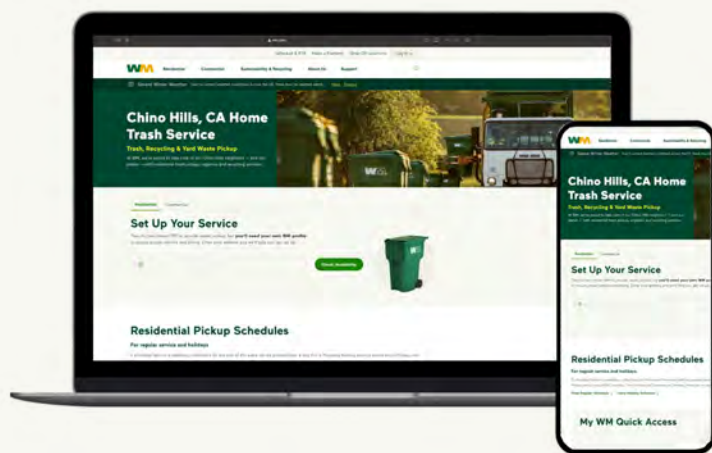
WM Residential Commercial Sustainability & Recycling About Us Support

Chino Hills, CA Home Trash Service

Trash, Recycling & Yard Waste Pickup

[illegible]

Residential Commercial

Set Up Your Service

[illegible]

Check Availability

Residential Pickup Schedules

For regular service and holidays

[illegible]

WM Residential Commercial Sustainability & Recycling

Chino Hills, CA Home Trash Service

Trash, Recycling & Yard Waste Pickup

Residential Commercial

Set Up Your Service

Residential Pickup Schedules

For regular service and holidays

My WM Quick Access